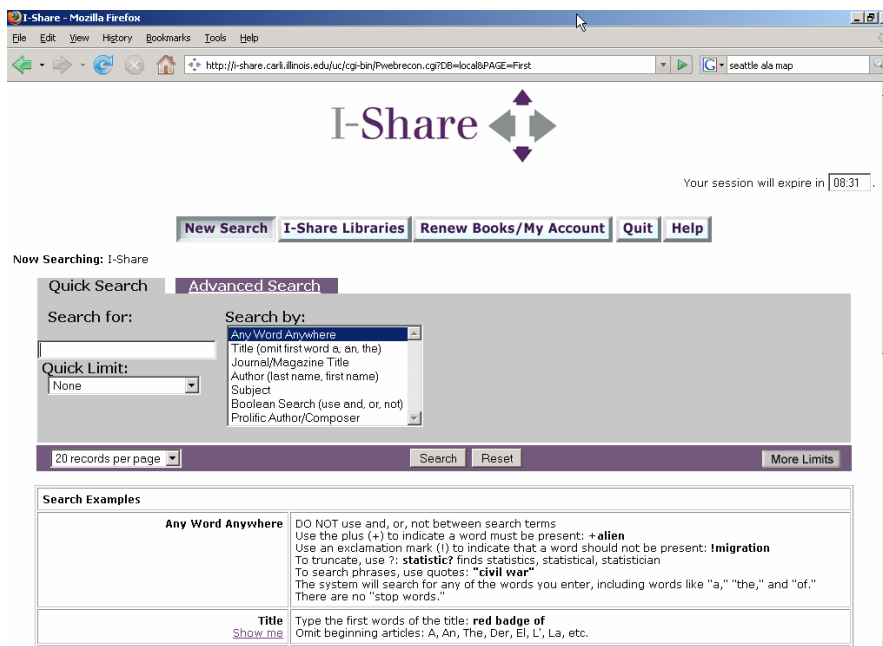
I-Share - Mozilla Firefox

File Edit View History Bookmarks Tools Help

http://i-share.carli.illinois.edu/uc/cgi-bin/Pwebrecon.cgi?DB=local&PAGE=First

seattle ala map

I-Share

Your session will expire in 08:31 .

New Search I-Share Libraries Renew Books/My Account Quit Help

Now Searching: I-Share

Quick Search Advanced Search

Search for:

Search by:

Any Word Anywhere
Title (omit first word a, an, the)
Journal/Magazine Title
Author (last name, first name)
Subject
Boolean Search (use and, or, not)
Prolific Author/Composer

Quick Limit:

None

20 records per page

Search Reset

More Limits

| Search Examples | |
|---|---|
| Any Word Anywhere | DO NOT use and, or, not between search terms<br>Use the plus (+) to indicate a word must be present: **+alien**<br>Use an exclamation mark (!) to indicate that a word should not be present: **!migration**<br>To truncate, use ?: **statistic?** finds statistics, statistical, statistician<br>To search phrases, use quotes: **"civil war"**<br>The system will search for any of the words you enter, including words like "a," "the," and "of."<br>There are no "stop words." |
| Title<br>Show me | Type the first words of the title: **red badge of**<br>Omit beginning articles: A, An, The, Der, El, L', La, etc. |